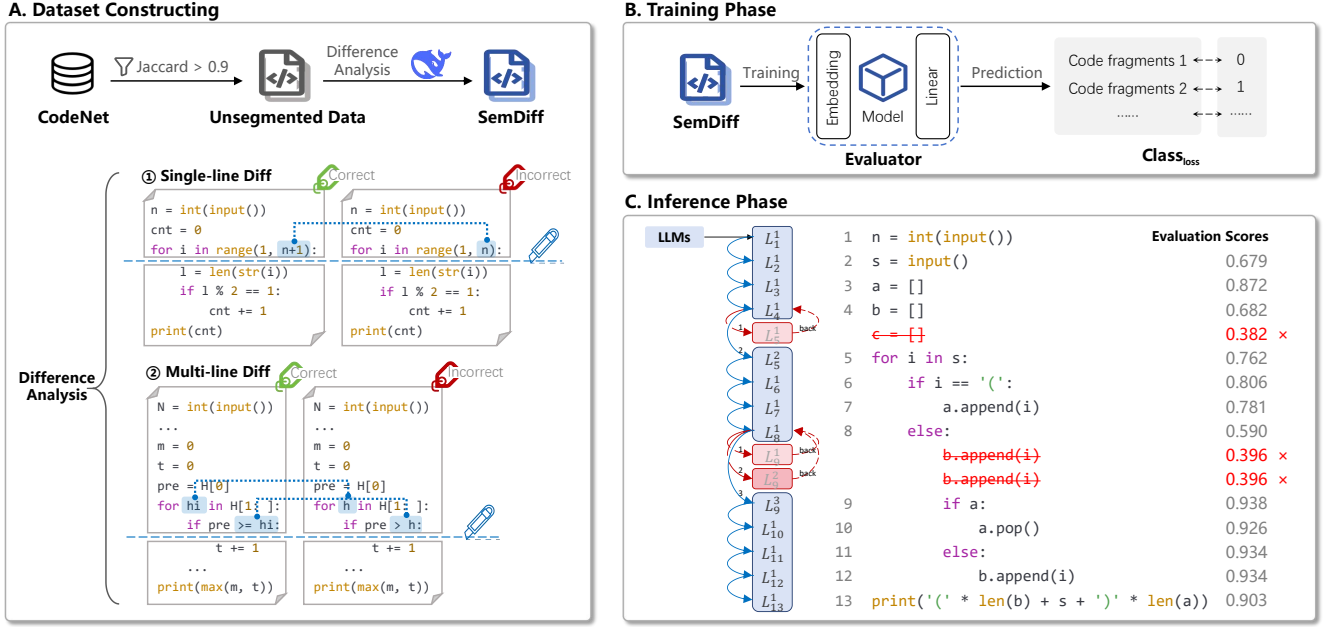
A. Dataset Constructing

CodeNet

Jaccard > 0.9

Unsegmented Data

Difference Analysis

SemDiff

Difference Analysis

① Single-line Diff

Correct

Incorrect

n = int(input())
cnt = 0
for i in range(1, n+1):
l = len(str(i))
if l % 2 == 1:
cnt += 1
print(cnt)

n = int(input())
cnt = 0
for i in range(1, n):
l = len(str(i))
if l % 2 == 1:
cnt += 1
print(cnt)

② Multi-line Diff

Correct

Incorrect

N = int(input())
...
m = 0
t = 0
pre = H[0]
for hi in H[1:]:
if pre >= hi:
t += 1
...
print(max(m, t))

N = int(input())
...
m = 0
t = 0
pre = H[0]
for h in H[1:]:
if pre > h:
t += 1
...
print(max(m, t))

B. Training Phase

SemDiff

Training

Embedding

Model

Linear

Evaluator

Prediction

Code fragments 1 0
Code fragments 2 1
...... ......

Class$_{loss}$

C. Inference Phase

LLMs

$L_1^1$ $L_2^1$ $L_3^1$ $L_4^1$ $L_5^1$ $L_5^2$ $L_6^1$ $L_7^1$ $L_8^1$ $L_9^1$ $L_9^2$ $L_9^3$ $L_{10}^1$ $L_{11}^1$ $L_{12}^1$ $L_{13}^1$

back back back

1 2 1 2 3

Evaluation Scores

1 n = int(input())
2 s = input() 0.679
3 a = [] 0.872
4 b = [] 0.682
c = [] 0.382 ×
5 for i in s: 0.762
6 if i == '(': 0.806
7 a.append(i) 0.781
8 else: 0.590
b.append(i) 0.396 ×
b.append(i) 0.396 ×
9 if a: 0.938
10 a.pop() 0.926
11 else: 0.934
12 b.append(i) 0.934
13 print('(' * len(b) + s + ')' * len(a)) 0.903